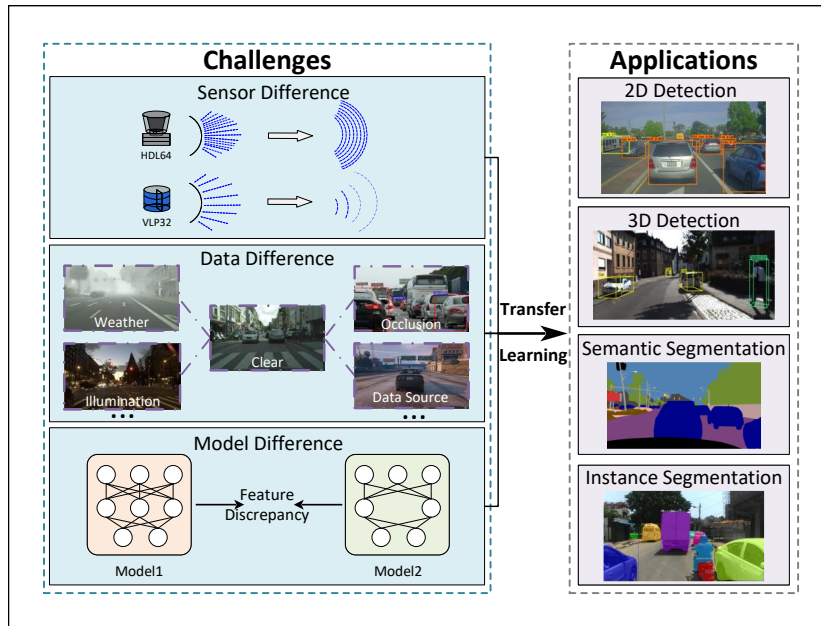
Challenges

Sensor Difference

HDL64

VLP32

Data Difference

Weather

Illumination

...

Clear

Occlusion

Data Source

...

Model Difference

Feature Discrepancy

Model1

Model2

Transfer Learning

Applications

2D Detection

3D Detection

Semantic Segmentation

Instance Segmentation